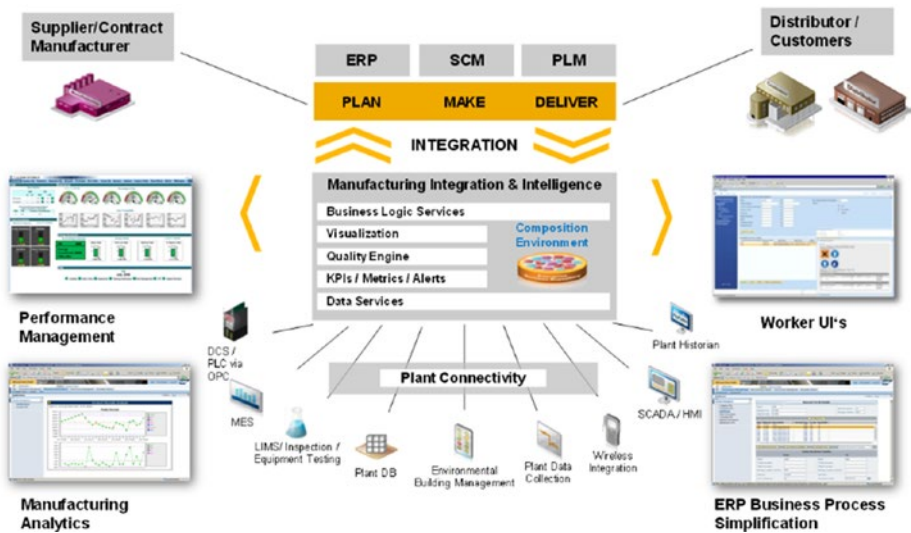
Supplier/Contract Manufacturer

Distributor / Customers

ERP
SCM
PLM

PLAN
MAKE
DELIVER

INTEGRATION

Manufacturing Integration & Intelligence

Business Logic Services
Visualization
Quality Engine
KPIs / Metrics / Alerts
Data Services

Composition Environment

Performance Management

Worker UI's

DCS / PLC via OPC

Plant Historian

Plant Connectivity

MES

SCADA / HMI

LIMS/ Inspection / Equipment Testing

Plant DB

Environmental Building Management

Plant Data Collection

Wireless Integration

Manufacturing Analytics

ERP Business Process Simplification